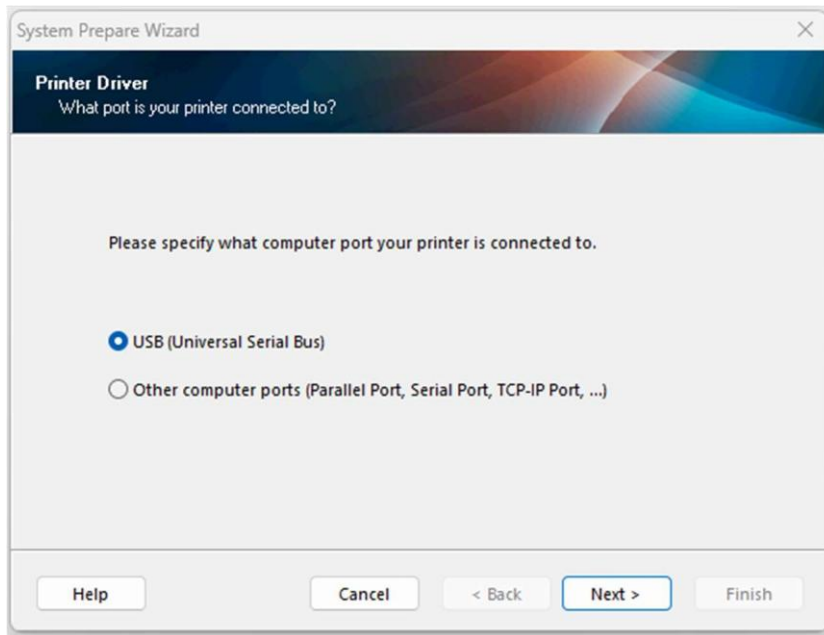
System Prepare Wizard

×

Printer Driver
What port is your printer connected to?

Please specify what computer port your printer is connected to.

USB (Universal Serial Bus)

Other computer ports (Parallel Port, Serial Port, TCP-IP Port, ...)

Help

Cancel

< Back

Next >

Finish